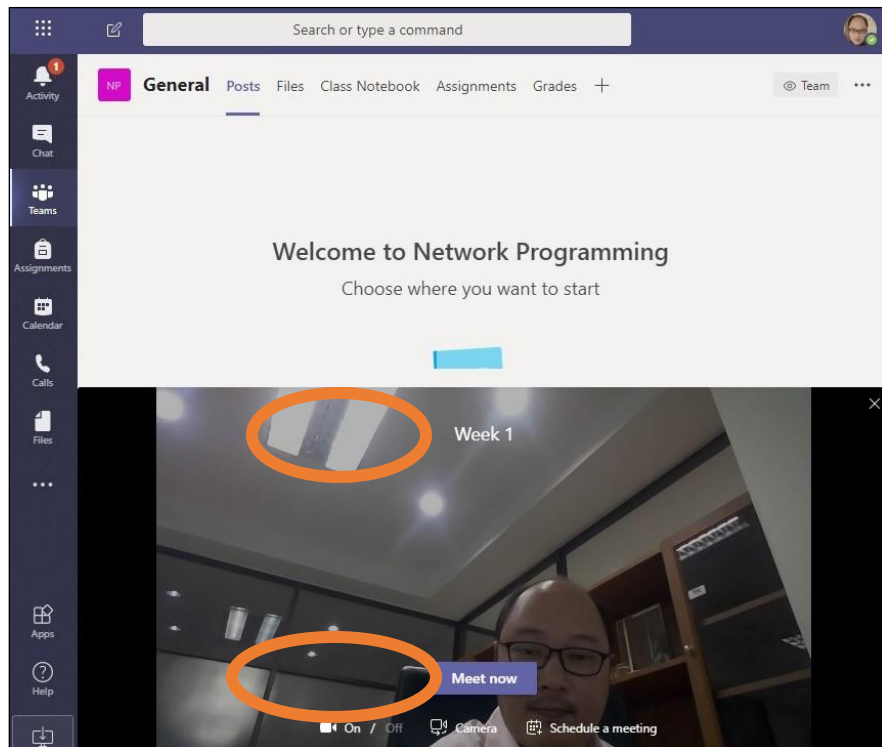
Search or type a command

1
Activity

Chat

Teams

Assignments

Calendar

Calls

Files

...

Apps

Help

NP General Posts Files Class Notebook Assignments Grades +

Team ...

Welcome to Network Programming

Choose where you want to start

Week 1

Meet now

On / Off Camera Schedule a meeting